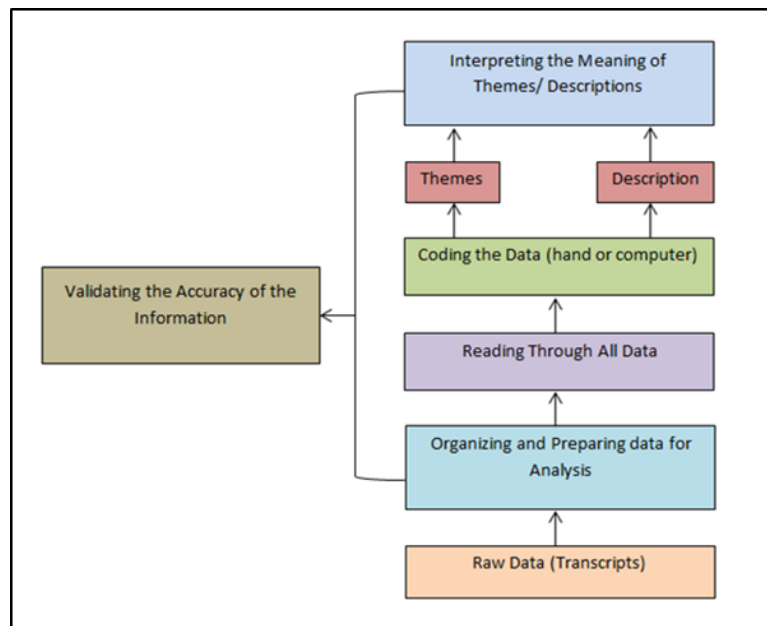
Interpreting the Meaning of Themes/ Descriptions

Themes

Description

Coding the Data (hand or computer)

Validating the Accuracy of the Information

Reading Through All Data

Organizing and Preparing data for Analysis

Raw Data (Transcripts)